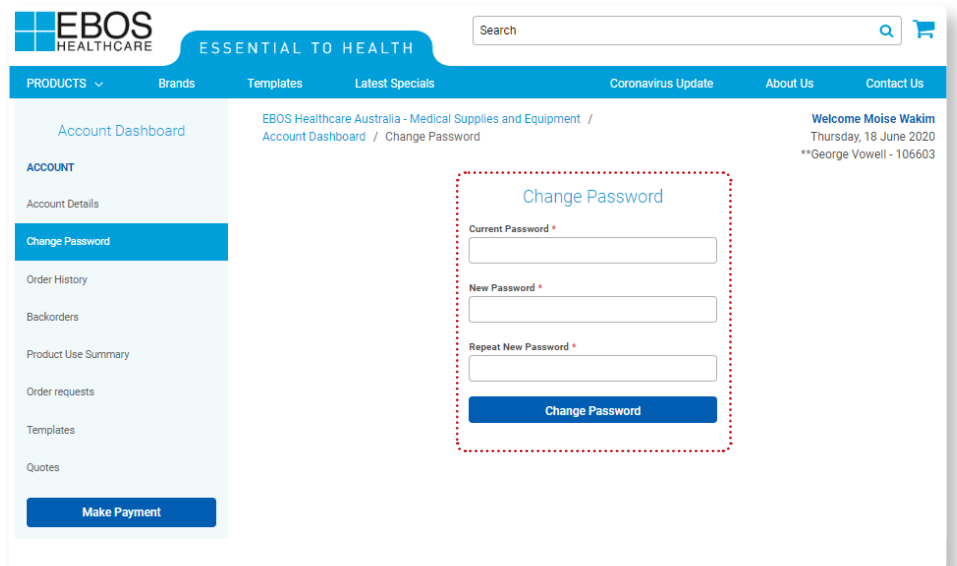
EBOS HEALTHCARE

ESSENTIAL TO HEALTH

Search

PRODUCTS Brands Templates Latest Specials Coronavirus Update About Us Contact Us

Account Dashboard

ACCOUNT

Account Details

Change Password

Order History

Backorders

Product Use Summary

Order requests

Templates

Quotes

Make Payment

EBOS Healthcare Australia - Medical Supplies and Equipment / Account Dashboard / Change Password

Welcome Moise Wakim
Thursday, 18 June 2020
**George Vowell - 106603

Change Password

Current Password *

New Password *

Repeat New Password *

Change Password